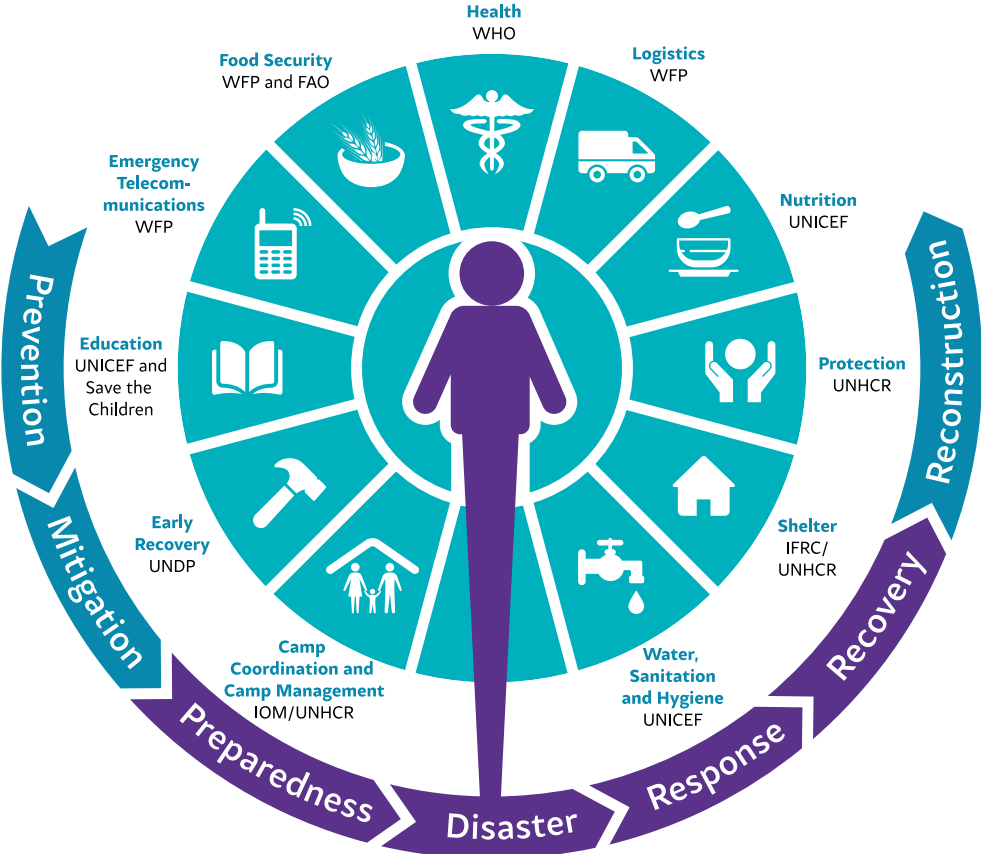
Health
WHO

Logistics
WFP

Nutrition
UNICEF

Protection
UNHCR

Shelter
IFRC/
UNHCR

Water, Sanitation and Hygiene
UNICEF

Camp Coordination and Camp Management
IOM/UNHCR

Early Recovery
UNDP

Education
UNICEF and Save the Children

Emergency Telecommunications
WFP

Food Security
WFP and FAO

Prevention

Mitigation

Preparedness

Disaster

Response

Recovery

Reconstruction